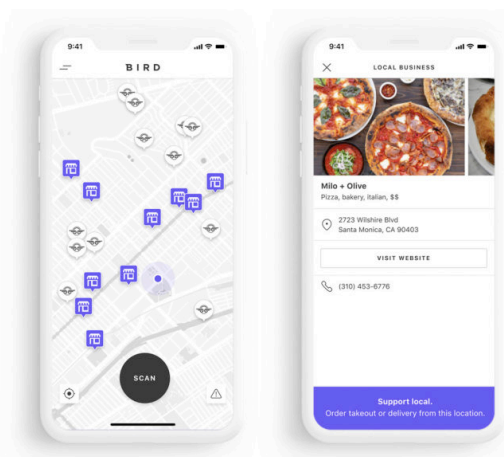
9:41

BIRD

SCAN

9:41

LOCAL BUSINESS

Milo + Olive

Pizza, bakery, italian, $$

2723 Wilshire Blvd
Santa Monica, CA 90403

VISIT WEBSITE

(310) 453-6776

Support local.

Order takeout or delivery from this location.